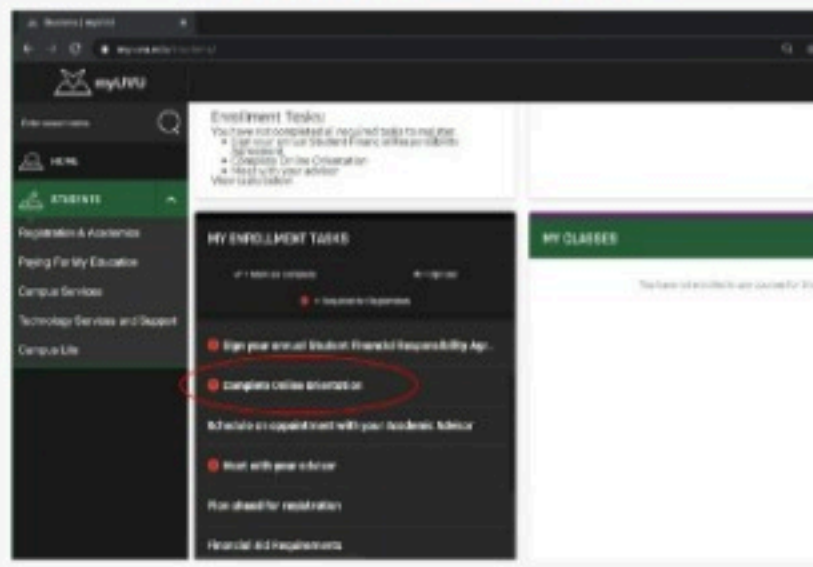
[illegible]

myUVU

Enter search terms

HOME

STUDENTS

Registration & Academics

Paying For My Education

Campus Services

Technology Services and Support

Campus Life

Enrollment Tasks:
You have not completed all required tasks to register.
• Sign your annual Student Financial Responsibility Agreement
• Complete Online Orientation
• Meet with your advisor
View Less Detail

MY ENROLLMENT TASKS

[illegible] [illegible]

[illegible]

Sign your annual Student Financial Responsibility Ag...

Complete Online orientation

Schedule an appointment with your Academic Advisor

Meet with your advisor

Plan ahead for registration

Financial Aid Requirements

MY CLASSES

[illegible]